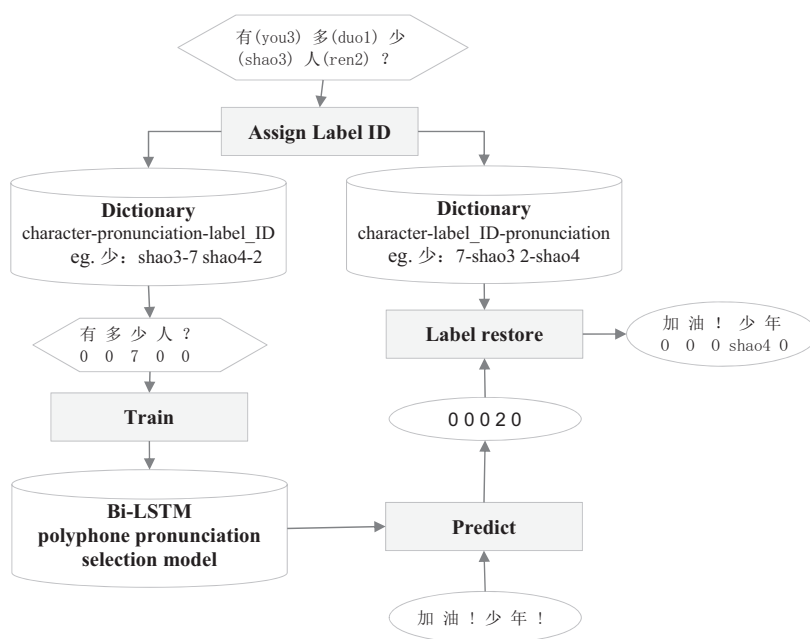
有(you3) 多(duo1) 少(shao3) 人(ren2) ？

Assign Label ID

Dictionary
character-pronunciation-label_ID
eg. 少：shao3-7 shao4-2

Dictionary
character-label_ID-pronunciation
eg. 少：7-shao3 2-shao4

有 多 少 人 ？
0 0 7 0 0

Label restore

加 油 ！ 少 年
0 0 0 shao4 0

Train

0 0 0 2 0

Bi-LSTM
polyphone pronunciation
selection model

Predict

加 油 ！少 年 ！